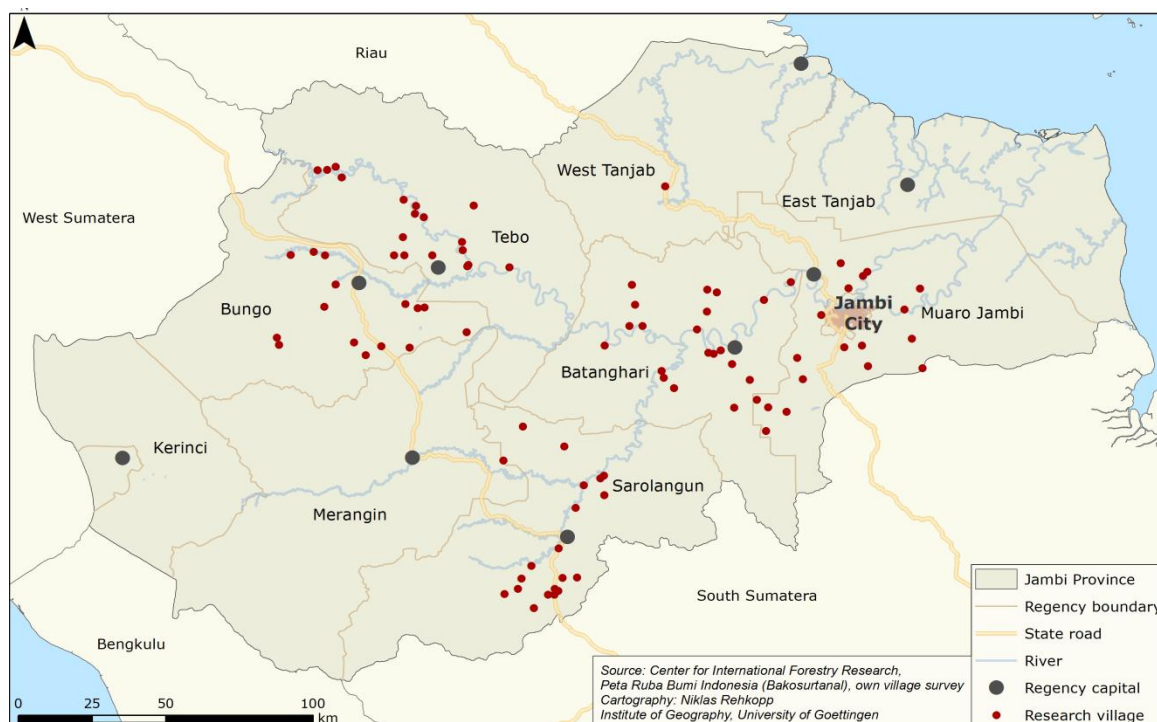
Riau

West Tanjab

East Tanjab

West Sumatera

Tebo

Bungo

Jambi City

Muaro Jambi

Batanghari

Kerinci

Sarolangun

Merangin

South Sumatera

Bengkulu

Jambi Province
Regency boundary
State road
River
Regency capital
Research village

Source: Center for International Forestry Research, Peta Ruba Bumi Indonesia (Bakosurtanal), own village survey
Cartography: Niklas Rehkopp
Institute of Geography, University of Goettingen

0 25 50 100 km